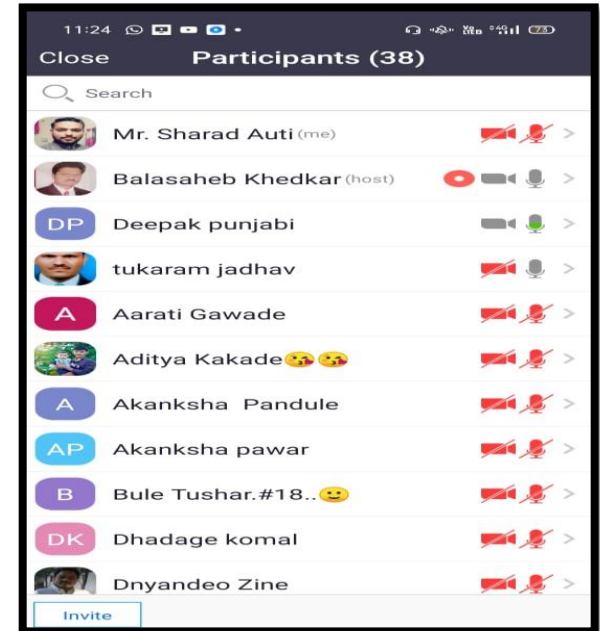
11:24

Close Participants (38)

Search

Mr. Sharad Auti (me)

Balasaheb Khedkar (host)

DP Deepak punjabi

tukaram jadhav

A Aarati Gawade

Aditya Kakade😘😘

A Akanksha Pandule

AP Akanksha pawar

B Bule Tushar.#18..🙂

DK Dhadage komal

Dnyandeo Zine

Invite